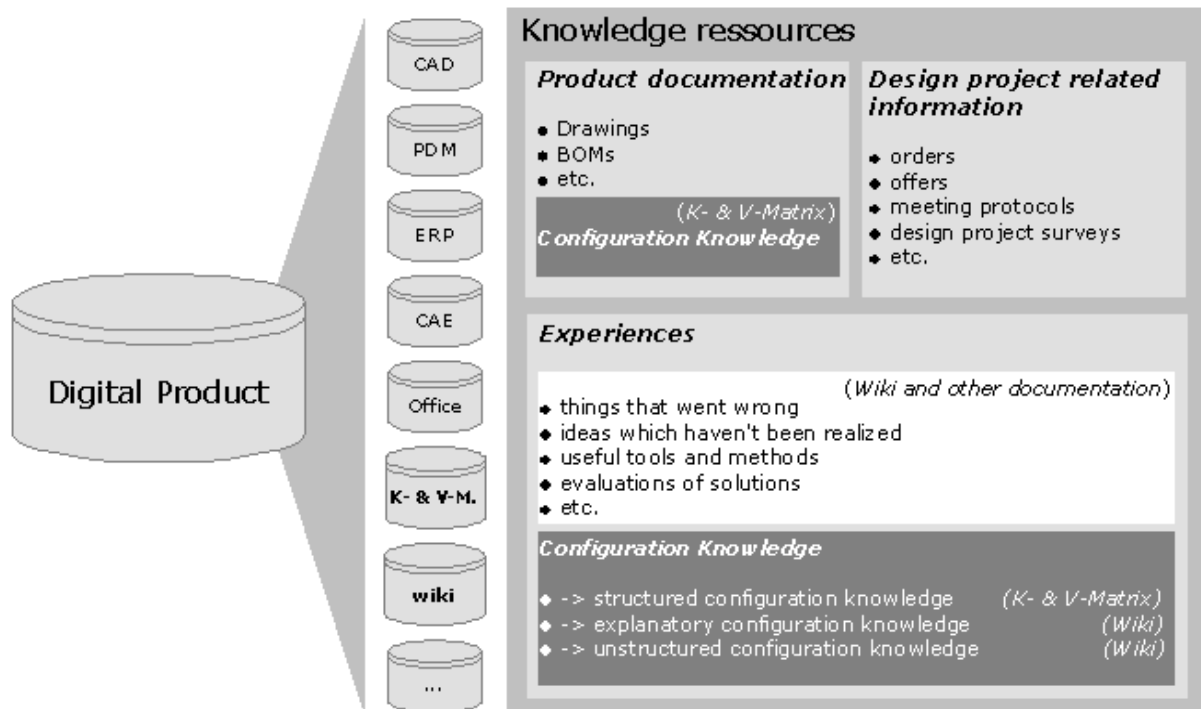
Digital Product

CAD

PDM

ERP

CAE

Office

K- & V-M.

wiki

...

Knowledge ressources

*Product documentation*

- Drawings
- BOMs
- etc.

(*K- & V-Matrix*)
*Configuration Knowledge*

*Design project related information*

- orders
- offers
- meeting protocols
- design project surveys
- etc.

*Experiences*

(*Wiki and other documentation*)

- things that went wrong
- ideas which haven't been realized
- useful tools and methods
- evaluations of solutions
- etc.

*Configuration Knowledge*

- -> structured configuration knowledge (*K- & V-Matrix*)
- -> explanatory configuration knowledge (*Wiki*)
- -> unstructured configuration knowledge (*Wiki*)